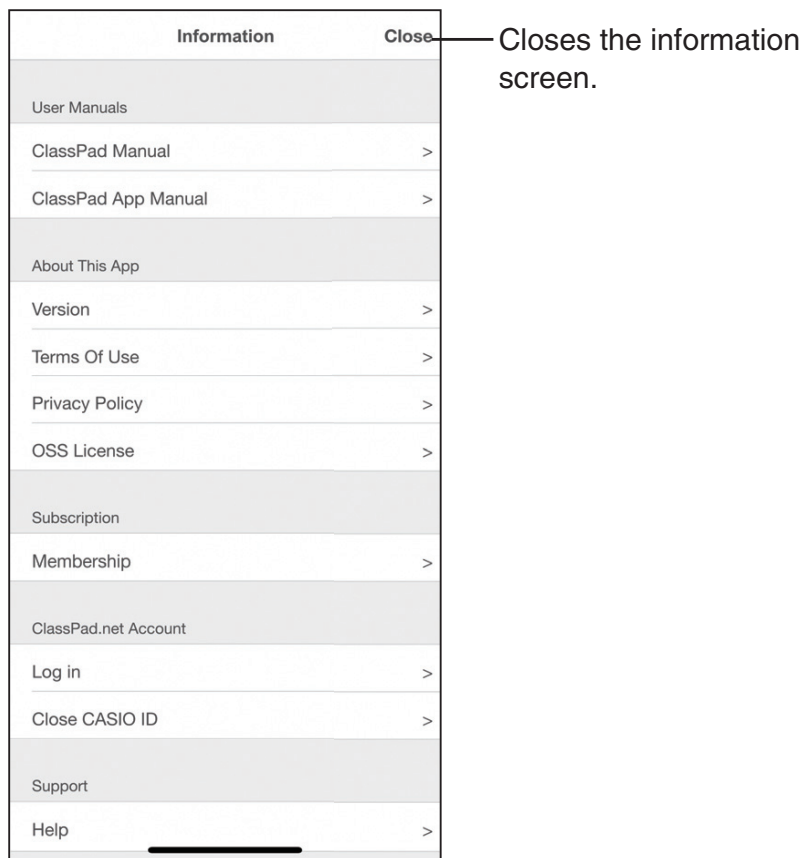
Information

Close

Closes the information screen.

User Manuals

ClassPad Manual >

ClassPad App Manual >

About This App

Version >

Terms Of Use >

Privacy Policy >

OSS License >

Subscription

Membership >

ClassPad.net Account

Log in >

Close CASIO ID >

Support

Help >